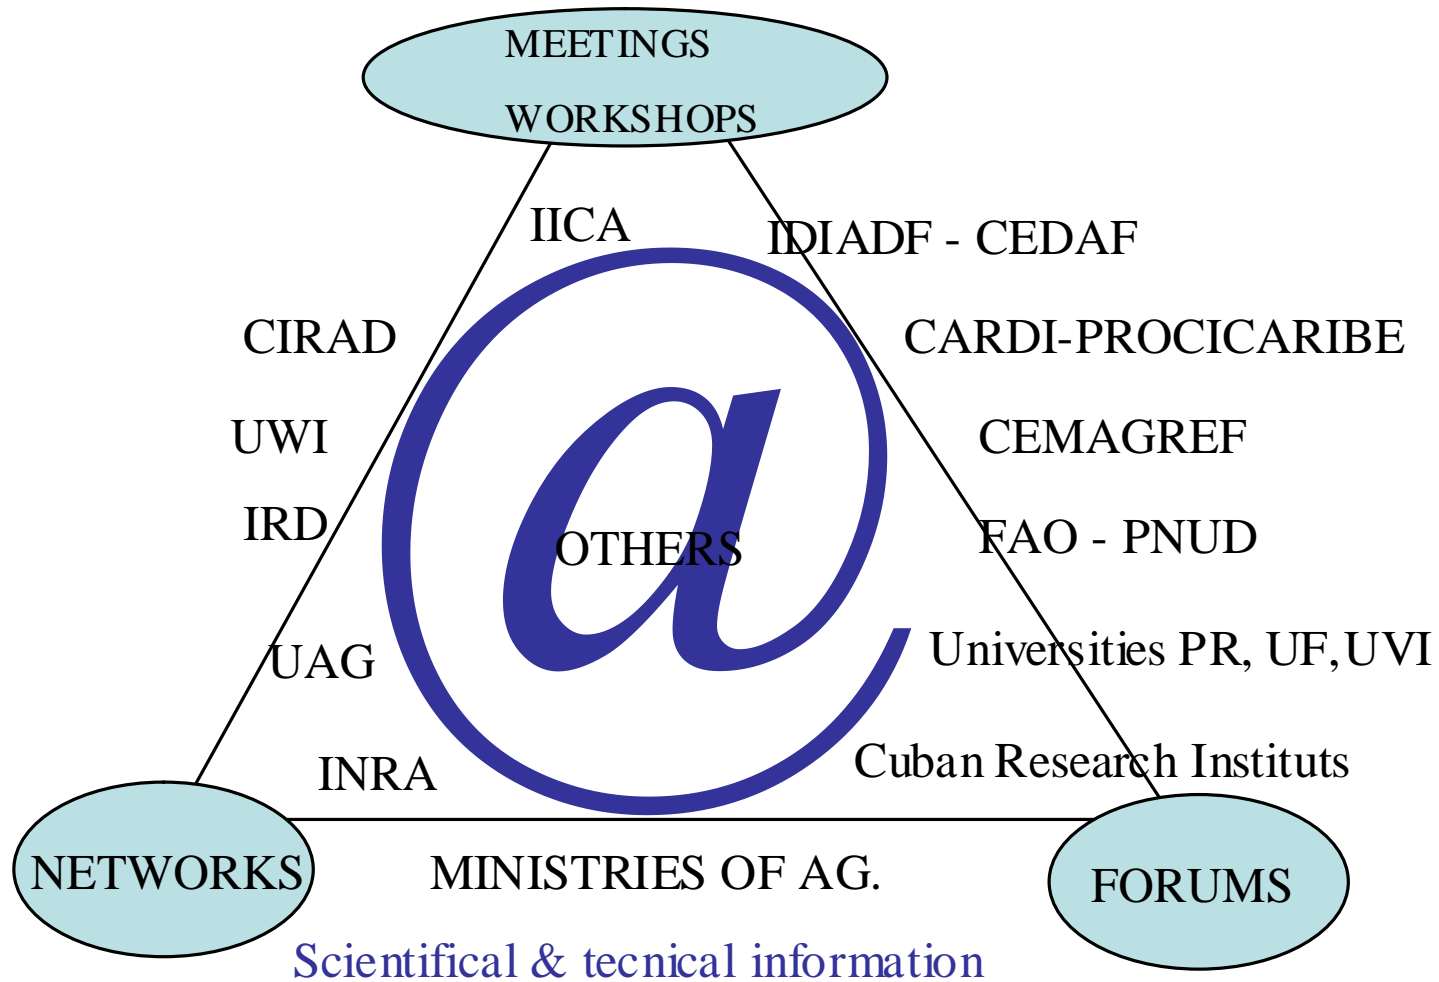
MEETINGS
WORKSHOPS

IICA

IDIADF - CEDAF

CIRAD

CARDI-PROCICARIBE

UWI

CEMAGREF

IRD

OTHERS

FAO - PNUD

UAG

Universities PR, UF,UVI

INRA

Cuban Research Instituts

NETWORKS

MINISTRIES OF AG.

FORUMS

Scientifical & tecnical information